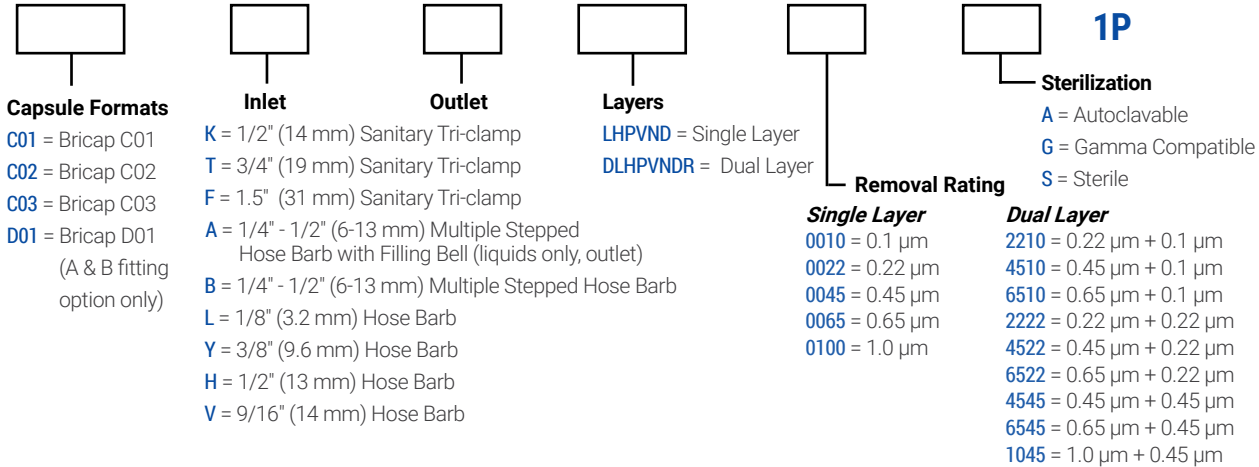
1P

Capsule Formats
C01 = Bricap C01
C02 = Bricap C02
C03 = Bricap C03
D01 = Bricap D01 (A & B fitting option only)

Inlet Outlet
K = 1/2" (14 mm) Sanitary Tri-clamp
T = 3/4" (19 mm) Sanitary Tri-clamp
F = 1.5" (31 mm) Sanitary Tri-clamp
A = 1/4" - 1/2" (6-13 mm) Multiple Stepped Hose Barb with Filling Bell (liquids only, outlet)
B = 1/4" - 1/2" (6-13 mm) Multiple Stepped Hose Barb
L = 1/8" (3.2 mm) Hose Barb
Y = 3/8" (9.6 mm) Hose Barb
H = 1/2" (13 mm) Hose Barb
V = 9/16" (14 mm) Hose Barb

Layers
LHPVND = Single Layer
DLHPVNDR = Dual Layer

Removal Rating
Single Layer
0010 = 0.1 µm
0022 = 0.22 µm
0045 = 0.45 µm
0065 = 0.65 µm
0100 = 1.0 µm

Dual Layer
2210 = 0.22 µm + 0.1 µm
4510 = 0.45 µm + 0.1 µm
6510 = 0.65 µm + 0.1 µm
2222 = 0.22 µm + 0.22 µm
4522 = 0.45 µm + 0.22 µm
6522 = 0.65 µm + 0.22 µm
4545 = 0.45 µm + 0.45 µm
6545 = 0.65 µm + 0.45 µm
1045 = 1.0 µm + 0.45 µm

Sterilization
A = Autoclavable
G = Gamma Compatible
S = Sterile